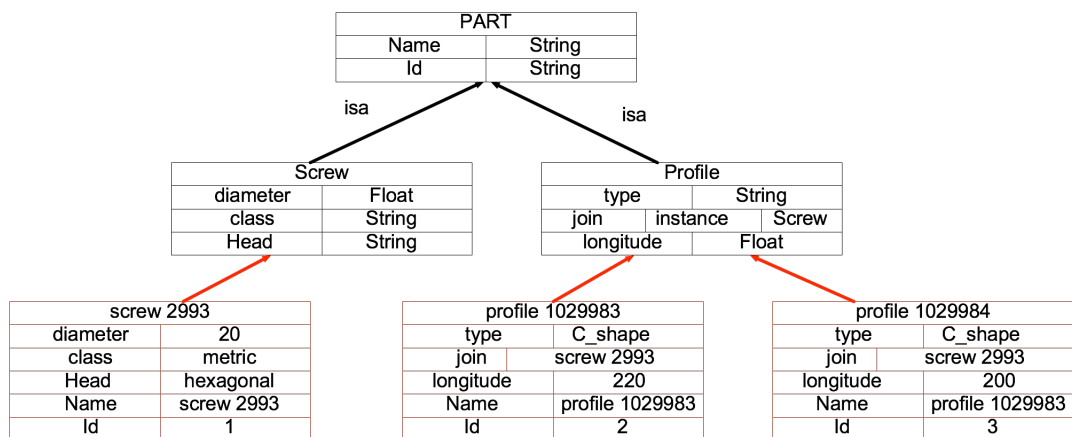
| PART | |
|---|---|
| Name | String |
| Id | String |

isa

isa

| Screw | |
|---|---|
| diameter | Float |
| class | String |
| Head | String |

| Profile | | |
|---|---|---|
| type | String | |
| join | instance | Screw |
| longitude | Float | |

| screw 2993 | |
|---|---|
| diameter | 20 |
| class | metric |
| Head | hexagonal |
| Name | screw 2993 |
| Id | 1 |

| profile 1029983 | |
|---|---|
| type | C_shape |
| join | screw 2993 |
| longitude | 220 |
| Name | profile 1029983 |
| Id | 2 |

| profile 1029984 | |
|---|---|
| type | C_shape |
| join | screw 2993 |
| longitude | 200 |
| Name | profile 1029983 |
| Id | 3 |